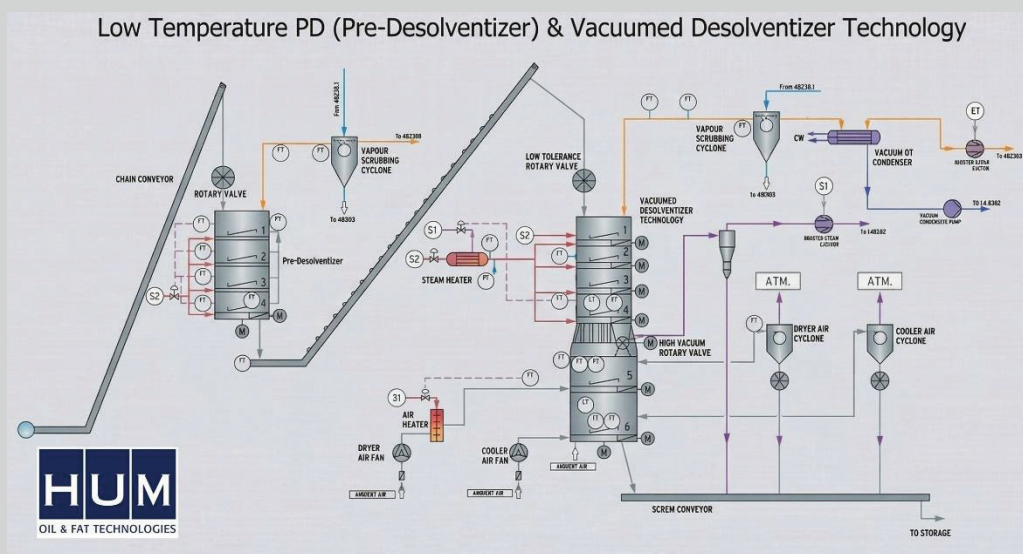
Low Temperature PD (Pre-Desolventizer) & Vacuumed Desolventizer Technology

CHAIN CONVEYOR
ROTARY VALVE
FT
FT
FT
FT
FT
FT
FT
1
2
3
4
Pre-Desolventizer
S2
M
M
FT
From 4B238.1
VAPOUR SCRUBBING CYCLONE
To 4B2308
To 4B303
LOW TOLERANCE ROTARY VALVE
S1
S2
FT
S2
STEAM HEATER
FT
VACUUMED DESOLVENTIZER TECHNOLOGY
1
2
3
4
M
M
M
M
LT
FT
FT
FT
HIGH VACUUM ROTARY VALVE
M
FT
FT
FT
5
M
LT
FT
6
M
M
31
AIR HEATER
DRYER AIR FAN
AMBIENT AIR
COOLER AIR FAN
AMBIENT AIR
AMBIENT AIR
FT
FT
VAPOUR SCRUBBING CYCLONE
From 4B238.1
FT
To 4B303
CW
VACUUM OT CONDENSER
ET
BOOSTER STEAM EJECTOR
To 4B2303
S1
BOOSTED STEAM EJECTOR
To 14B282
VACUUM CONDENSATE PUMP
To 14.8362
ATM.
ATM.
FT
DRYER AIR CYCLONE
COOLER AIR CYCLONE
SCREW CONVEYOR
TO STORAGE
HUM
OIL & FAT TECHNOLOGIES